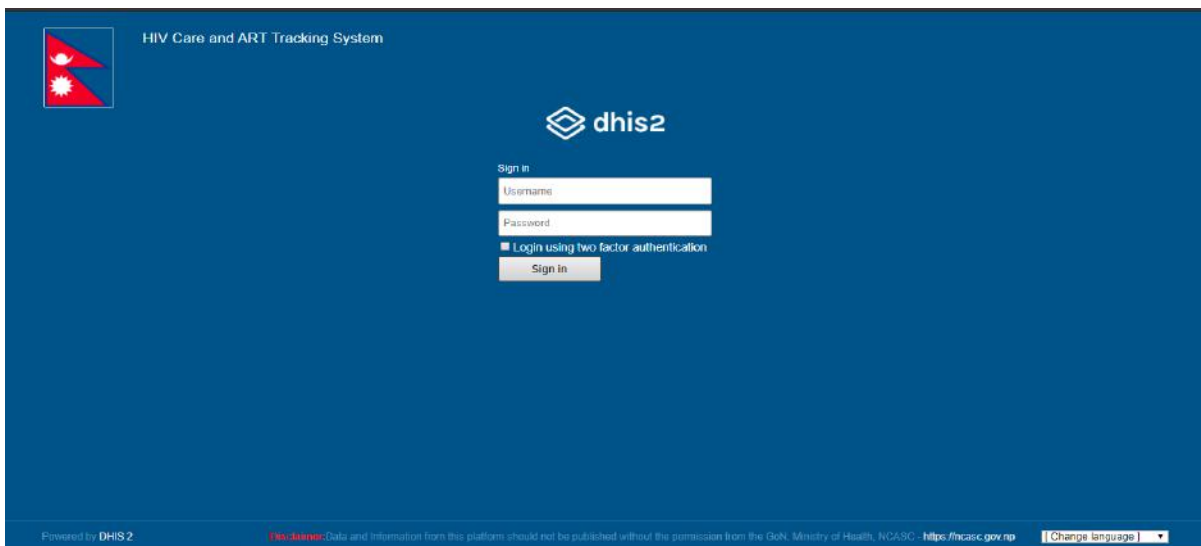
HIV Care and ART Tracking System

dhis2

Sign in

Username

Password

Login using two factor authentication

Sign in

Powered by DHIS 2

Disclaimer:Data and Information from this platform should not be published without the permission from the GoN, Ministry of Health, NCASC - https://ncasc.gov.np

[ Change language ]